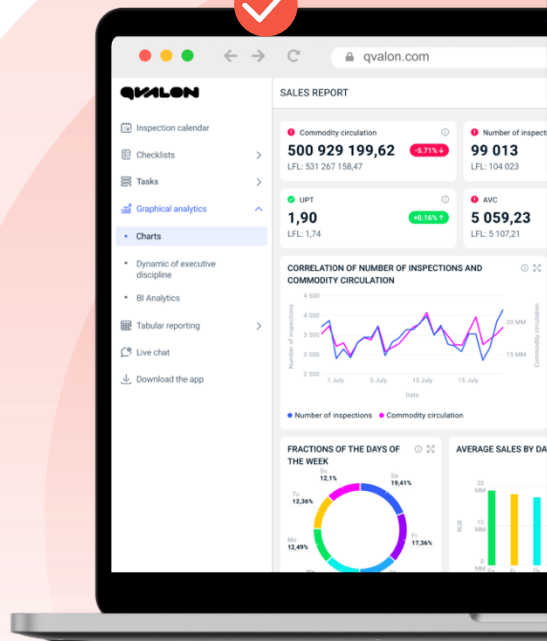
qvalon.com

QVALON

Inspection calendar
Checklists
Tasks
Graphical analytics
Charts
Dynamic of executive discipline
BI Analytics
Tabular reporting
Live chat
Download the app

SALES REPORT

Commodity circulation
500 929 199,62
-5.71%
LFL: 531 267 158,47

Number of inspectio
99 013
LFL: 104 023

UPT
1,90
+0.16%
LFL: 1,74

AVC
5 059,23
LFL: 5 107,21

CORRELATION OF NUMBER OF INSPECTIONS AND COMMODITY CIRCULATION

4 500
4 000
3 500
3 000
2 500
Number of inspections
1 July
5 July
10 July
15 July
Date
20 MM
15 MM
Commodity circulation

Number of inspections
Commodity circulation

FRACTIONS OF THE DAYS OF THE WEEK

Su 12,1%
Sa 19,41%
Tu 12,36%
Fr 17,36%
Mo 12,49%

AVERAGE SALES BY DA

20 MM
RUB
0 MM